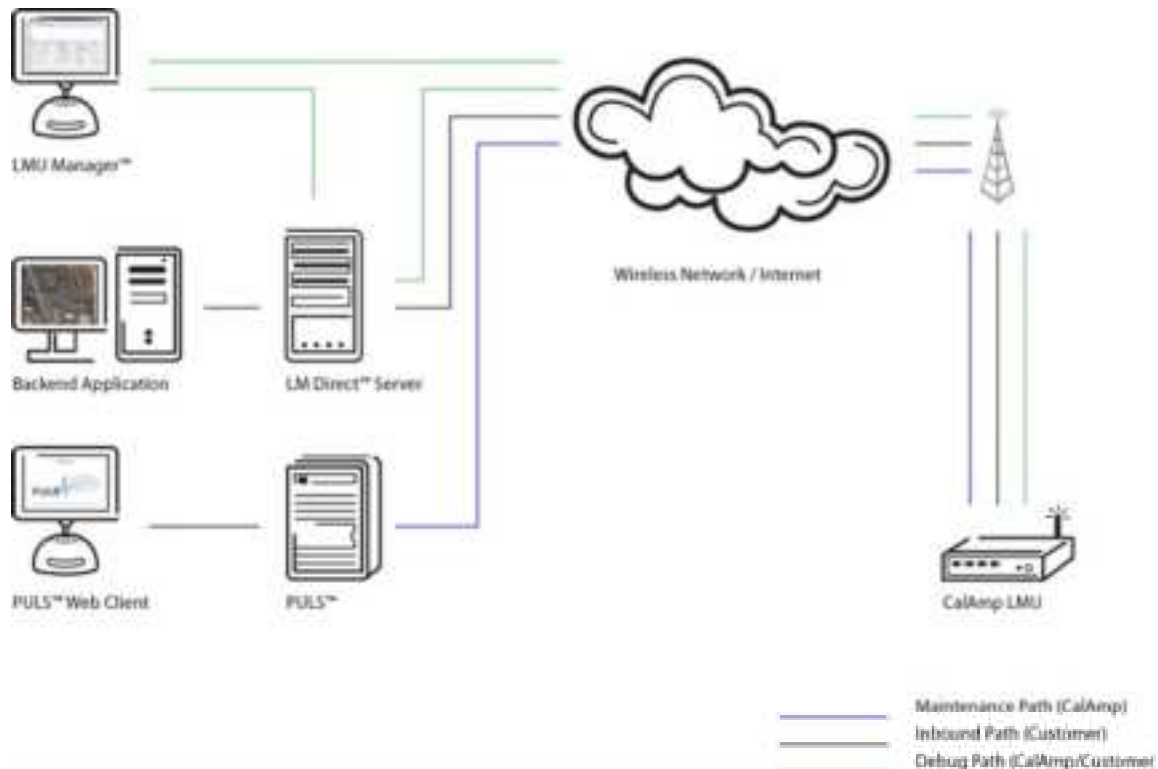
LMU Manager™

Backend Application

LM Direct™ Server

PULS

PULS™ Web Client

PULS™

Wireless Network / Internet

CalAmp LMU

Maintenance Path (CalAmp)
Inbound Path (Customer)
Debug Path (CalAmp/Customer